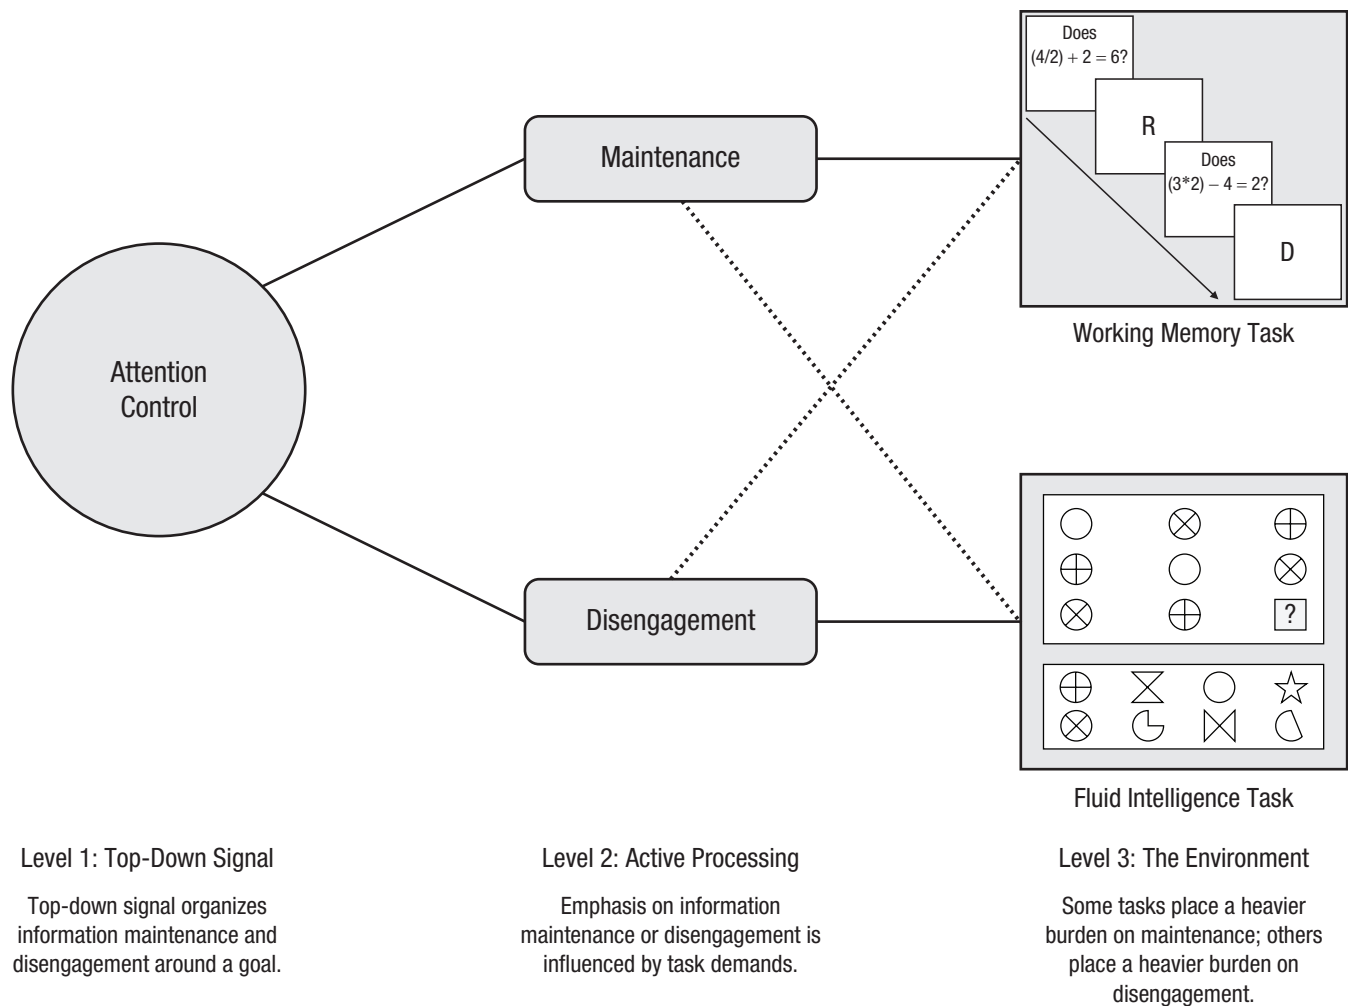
Attention Control

Maintenance

Disengagement

Does $(4/2) + 2 = 6$?

R

Does $(3*2) - 4 = 2$?

D

Working Memory Task

?

Fluid Intelligence Task

Level 1: Top-Down Signal

Top-down signal organizes information maintenance and disengagement around a goal.

Level 2: Active Processing

Emphasis on information maintenance or disengagement is influenced by task demands.

Level 3: The Environment

Some tasks place a heavier burden on maintenance; others place a heavier burden on disengagement.